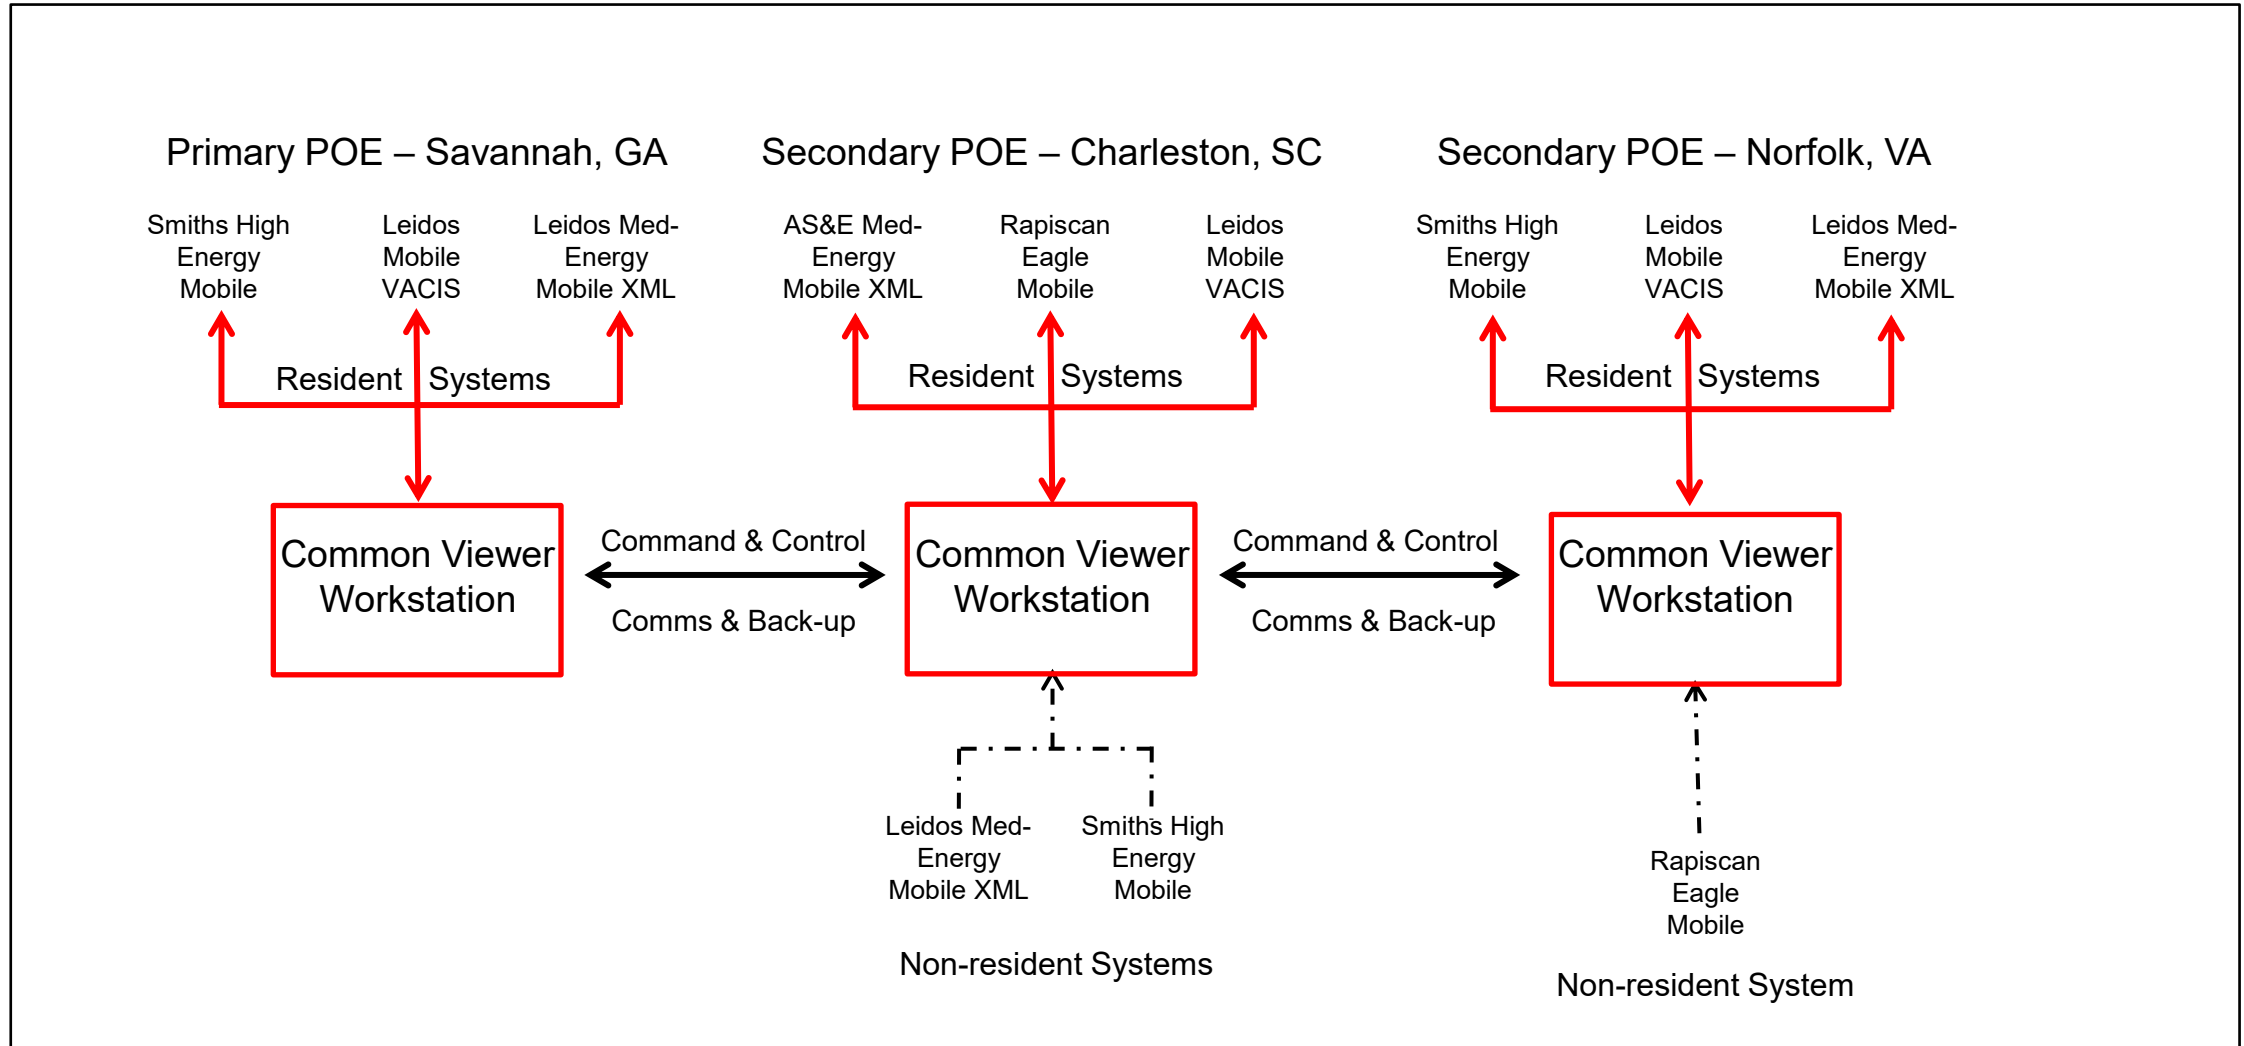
Primary POE – Savannah, GA

Smiths High Energy Mobile

Leidos Mobile VACIS

Leidos Med-Energy Mobile XML

Resident Systems

Common Viewer Workstation

Command & Control

Comms & Back-up

Secondary POE – Charleston, SC

AS&E Med-Energy Mobile XML

Rapiscan Eagle Mobile

Leidos Mobile VACIS

Resident Systems

Common Viewer Workstation

Command & Control

Comms & Back-up

Leidos Med-Energy Mobile XML

Smiths High Energy Mobile

Non-resident Systems

Secondary POE – Norfolk, VA

Smiths High Energy Mobile

Leidos Mobile VACIS

Leidos Med-Energy Mobile XML

Resident Systems

Common Viewer Workstation

Rapiscan Eagle Mobile

Non-resident System